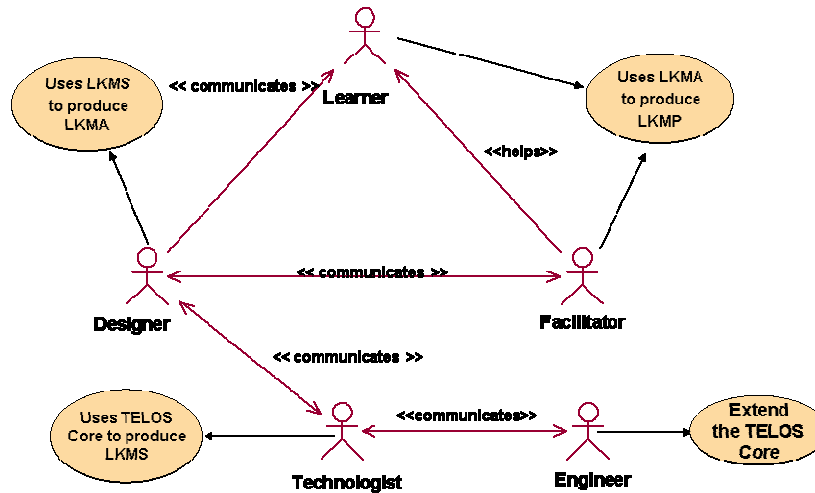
Learner

Uses LKMS to produce LKMA

<< communicates >>

Uses LKMA to produce LKMP

<<helps>>

<< communicates >>

Designer

Facilitator

<< communicates >>

<<communicates>>

Uses TELOS Core to produce LKMS

Extend the TELOS Core

Technologist

Engineer